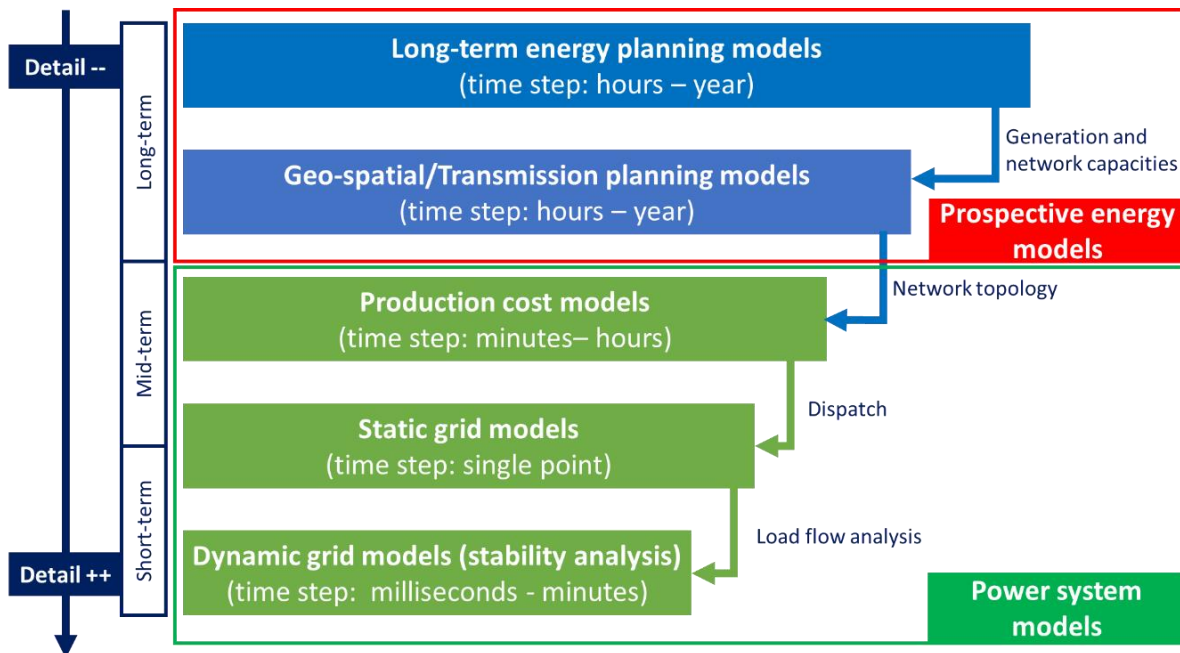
Detail --

Long-term

Mid-term

Short-term

Detail ++

Long-term energy planning models
(time step: hours – year)

Generation and network capacities

Geo-spatial/Transmission planning models
(time step: hours – year)

Prospective energy models

Network topology

Production cost models
(time step: minutes– hours)

Dispatch

Static grid models
(time step: single point)

Load flow analysis

Dynamic grid models (stability analysis)
(time step: milliseconds - minutes)

Power system models